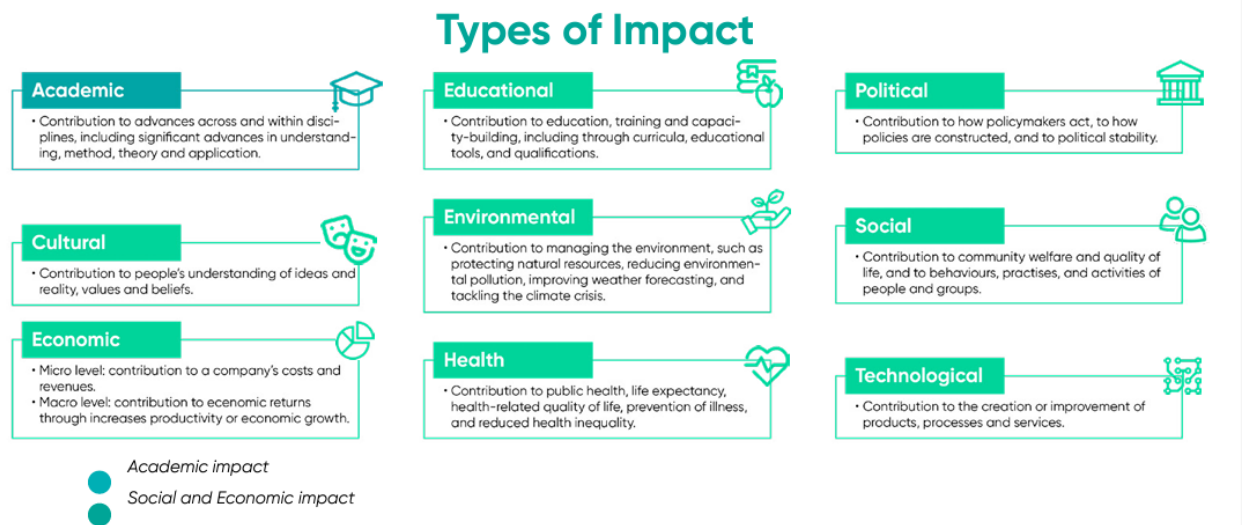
Types of Impact

Academic

• Contribution to advances across and within disciplines, including significant advances in understanding, method, theory and application.

Cultural

• Contribution to people's understanding of ideas and reality, values and beliefs.

Economic

• Micro level: contribution to a company's costs and revenues.
• Macro level: contribution to economic returns through increases productivity or economic growth.

Educational

• Contribution to education, training and capacity-building, including through curricula, educational tools, and qualifications.

Environmental

• Contribution to managing the environment, such as protecting natural resources, reducing environmental pollution, improving weather forecasting, and tackling the climate crisis.

Health

• Contribution to public health, life expectancy, health-related quality of life, prevention of illness, and reduced health inequality.

Political

• Contribution to how policymakers act, to how policies are constructed, and to political stability.

Social

• Contribution to community welfare and quality of life, and to behaviours, practises, and activities of people and groups.

Technological

• Contribution to the creation or improvement of products, processes and services.

Academic impact

Social and Economic impact